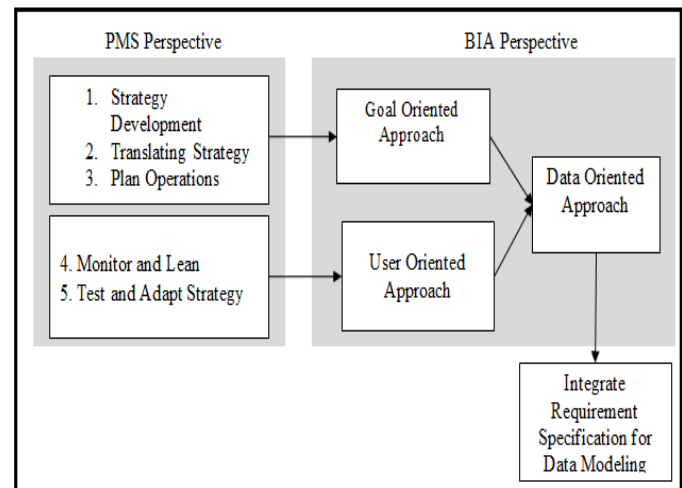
PMS Perspective

1. Strategy Development
2. Translating Strategy
3. Plan Operations

4. Monitor and Lean
5. Test and Adapt Strategy

BIA Perspective

Goal Oriented Approach

User Oriented Approach

Data Oriented Approach

Integrate Requirement Specification for Data Modeling